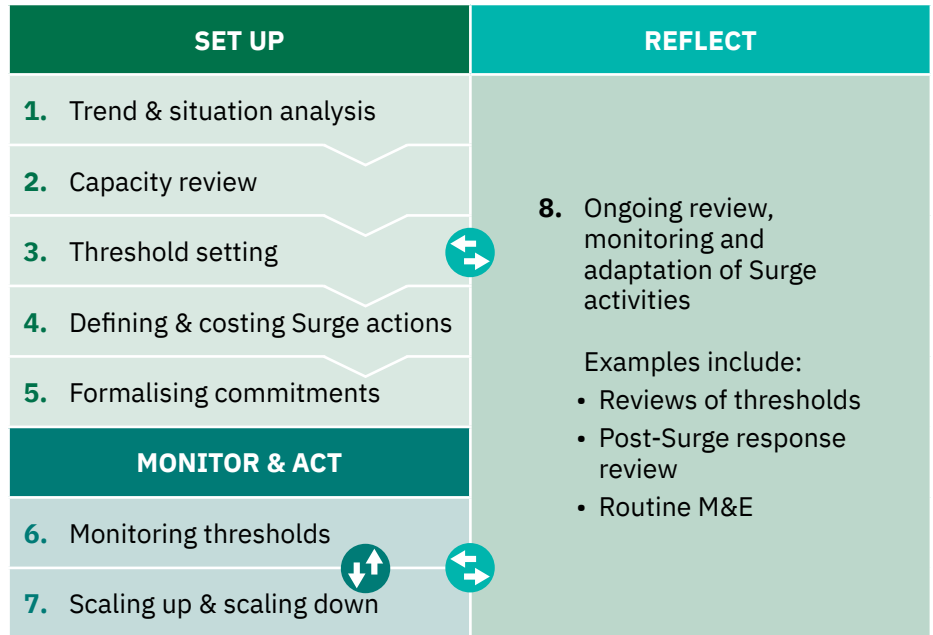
SET UP

1. Trend & situation analysis

2. Capacity review

3. Threshold setting

4. Defining & costing Surge actions

5. Formalising commitments

MONITOR & ACT

6. Monitoring thresholds

7. Scaling up & scaling down

REFLECT

8. Ongoing review, monitoring and adaptation of Surge activities

Examples include:
- Reviews of thresholds
- Post-Surge response review
- Routine M&E